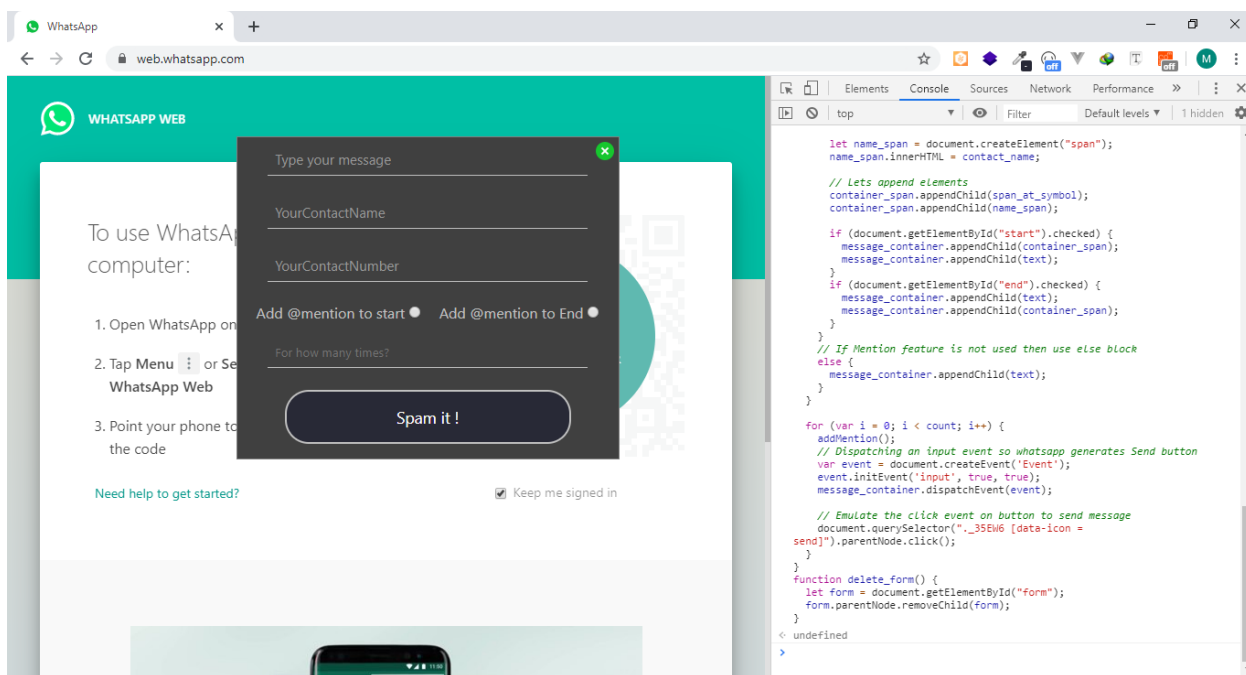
WhatsApp ×
+
web.whatsapp.com
M
WHATSAPP WEB
To use WhatsAp
computer:
1. Open WhatsApp on
2. Tap Menu ⋮ or Se
WhatsApp Web
3. Point your phone to
the code
Need help to get started?
Keep me signed in
Type your message
YourContactName
YourContactNumber
Add @mention to start
Add @mention to End
For how many times?
Spam it !
Elements Console Sources Network Performance »
top
Filter
Default levels ▾
1 hidden

let name_span = document.createElement("span");
name_span.innerHTML = contact_name;

// Lets append elements
container_span.appendChild(span_at_symbol);
container_span.appendChild(name_span);

if (document.getElementById("start").checked) {
message_container.appendChild(container_span);
message_container.appendChild(text);
}
if (document.getElementById("end").checked) {
message_container.appendChild(text);
message_container.appendChild(container_span);
}
}
// If Mention feature is not used then use else block
else {
message_container.appendChild(text);
}
}

for (var i = 0; i < count; i++) {
addMention();
// Dispatching an input event so whatsapp generates Send button
var event = document.createEvent('Event');
event.initEvent('input', true, true);
message_container.dispatchEvent(event);

// Emulate the click event on button to send message
document.querySelector("._35EW6 [data-icon = send]").parentNode.click();
}
}
function delete_form() {
let form = document.getElementById("form");
form.parentNode.removeChild(form);
}
< undefined
>